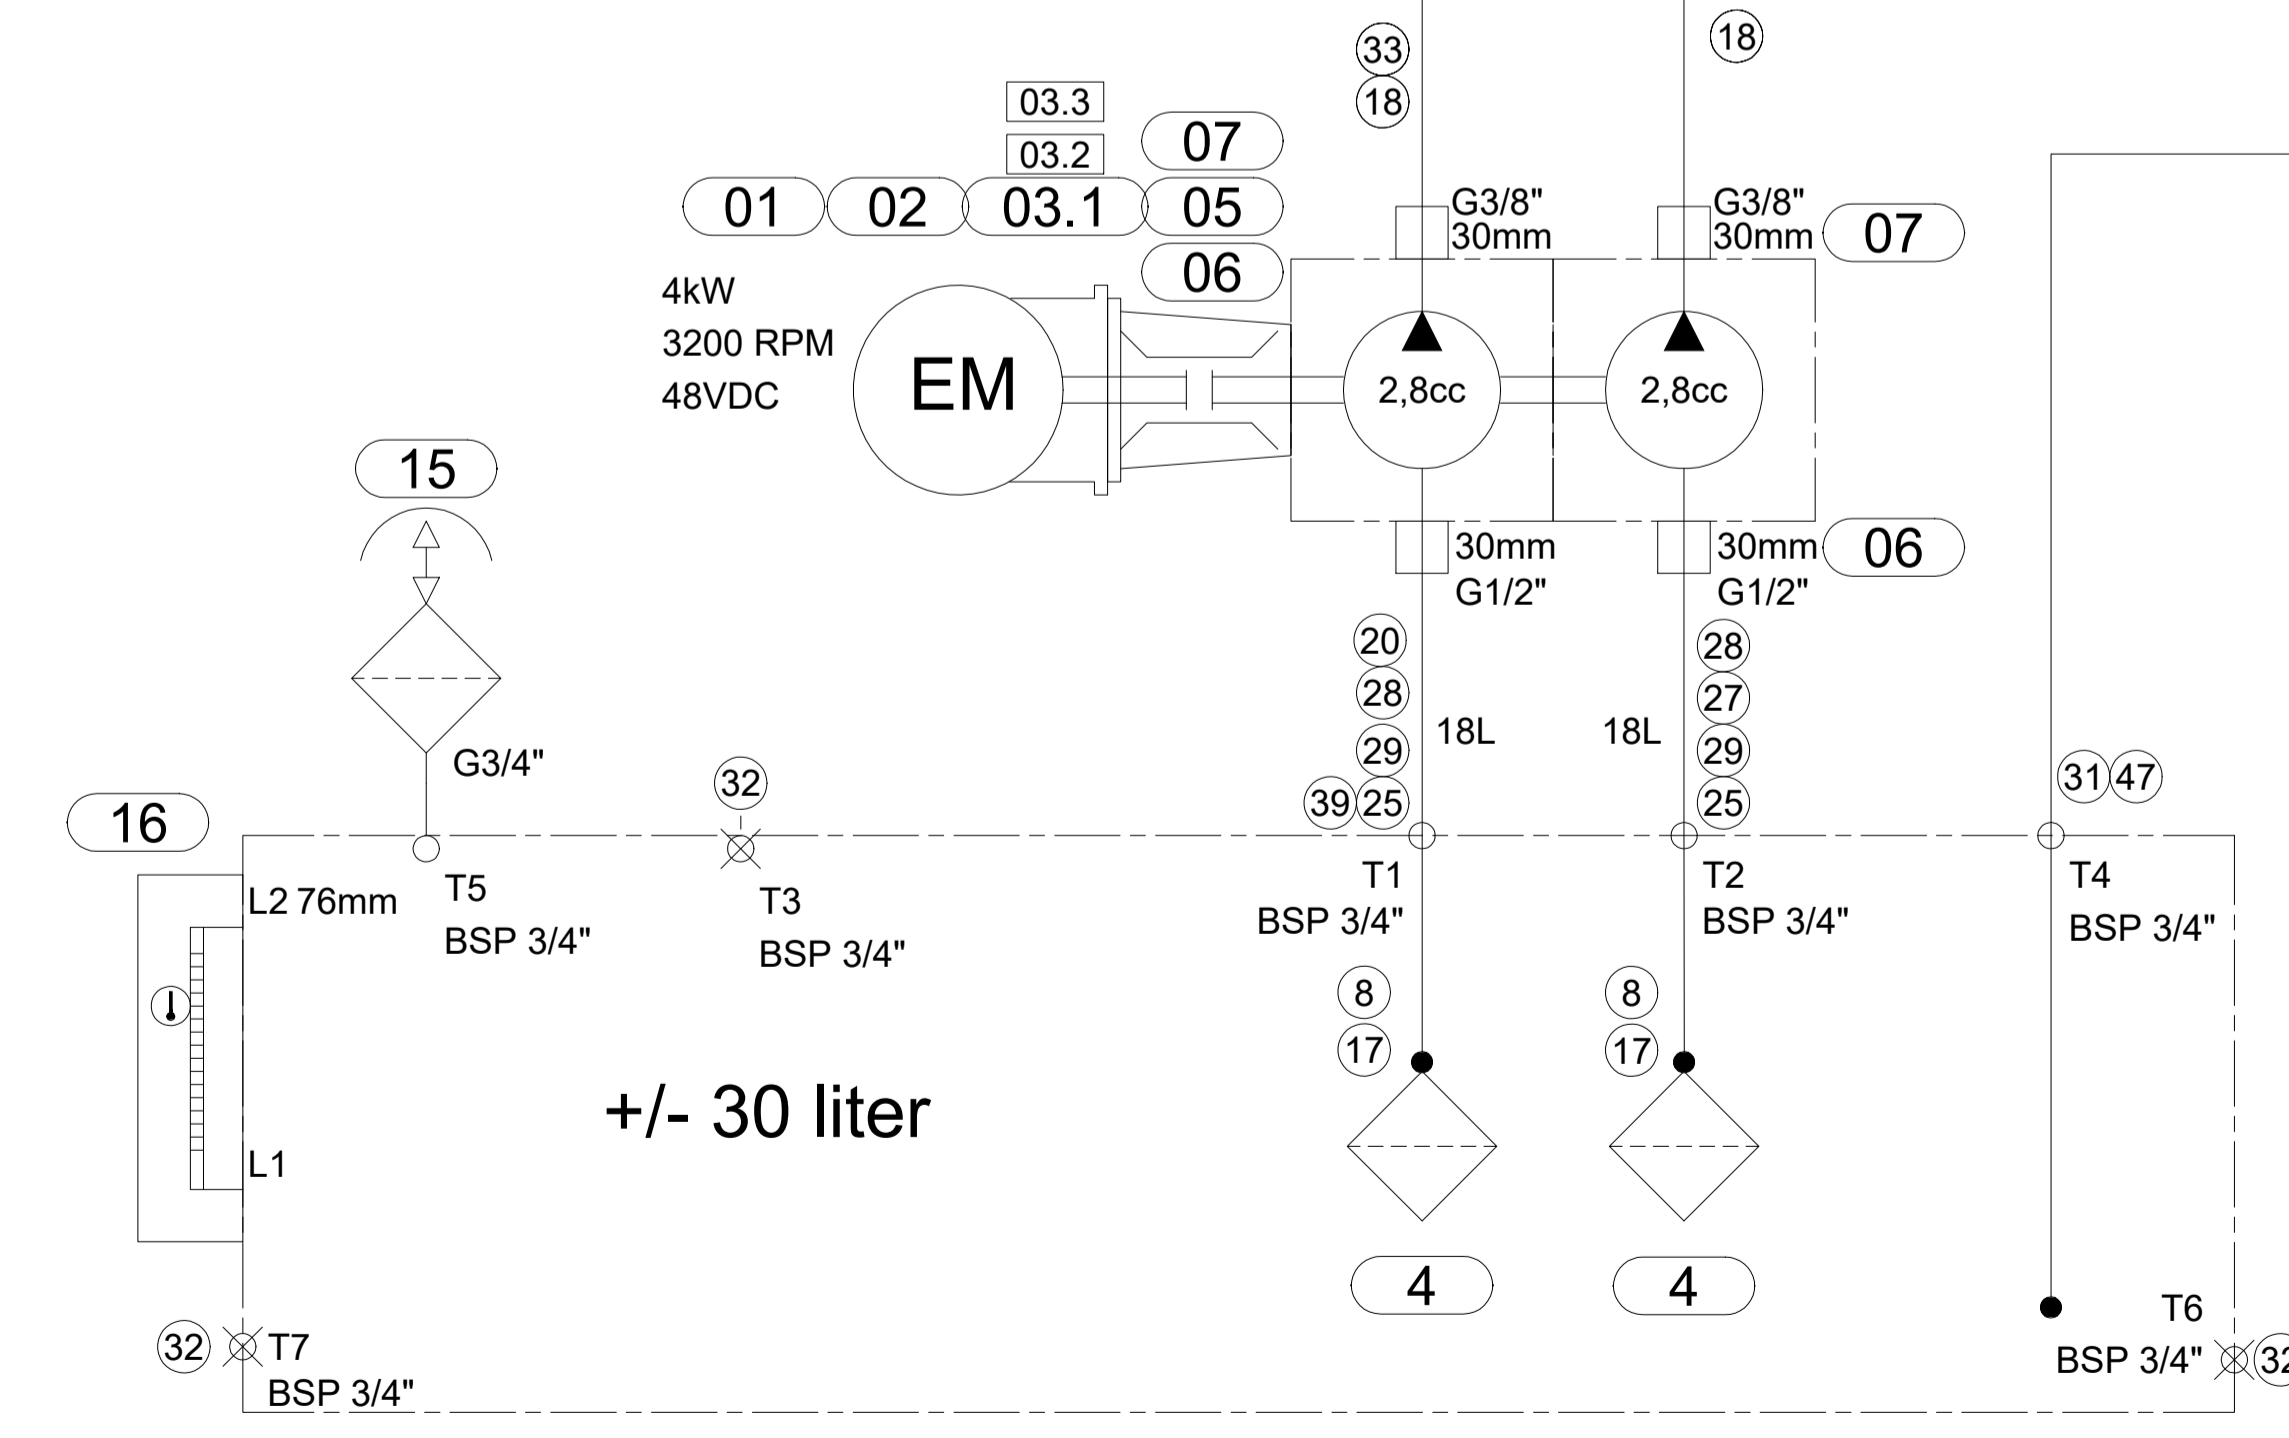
33
18
18
03.3
03.2
07
01
02
03.1
05
G3/8"
30mm
G3/8"
30mm
07
06
4kW
3200 RPM
48VDC
EM
2,8cc
2,8cc
15
30mm
G1/2"
30mm
G1/2"
06
20
28
29
39 25
18L
18L
28
27
29
25
G3/4"
32
31 47
16
L2 76mm
T5
BSP 3/4"
T3
BSP 3/4"
T1
BSP 3/4"
T2
BSP 3/4"
T4
BSP 3/4"
8
17
8
17
+/- 30 liter
L1
4
4
32
T7
BSP 3/4"
T6
BSP 3/4"
32